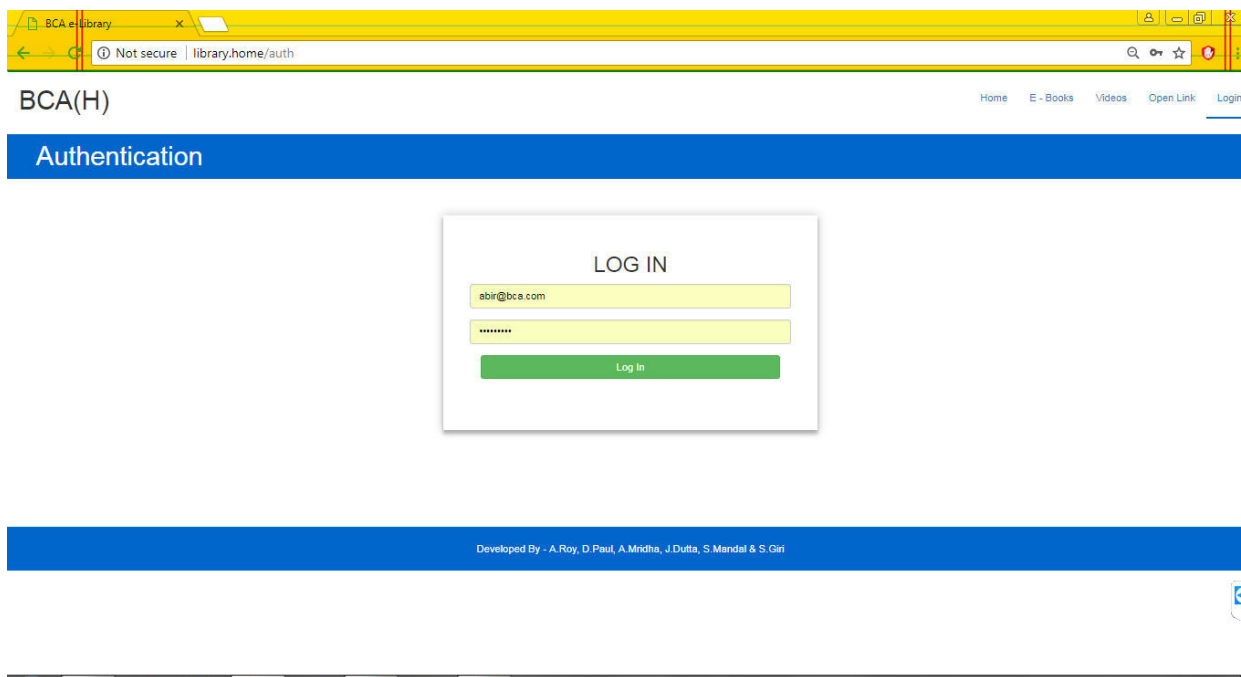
BCA e-Library ×

Not secure | library.home/auth

BCA(H)

Home E - Books Videos Open Link Login

Authentication

LOG IN

abir@bca.com

••••••••••

Log In

Developed By - A.Roy, D.Paul, A.Mridha, J.Dutta, S.Mandal & S.Giri